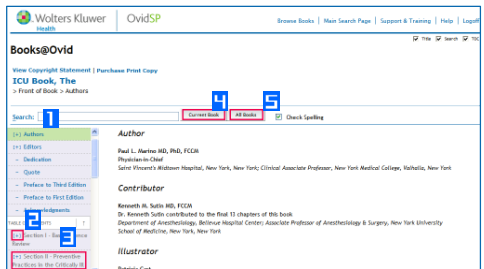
Wolters Kluwer Health | OvidSP

Browse Books | Main Search Page | Support & Training | Help | Logoff

Books@Ovid

Title Search TOC

View Copyright Statement | Purchase Print Copy

ICU Book, The

> Front of Book > Authors

Search:

1

4 Current Book

5 All Books

Check Spelling

[+] Authors

[+] Editors

- Dedication

- Quote

- Preface to Third Edition

- Preface to First Edition

- Acknowledgments

2

[+] Section I - Basic Science Review

3

[+] Section II - Preventive Practices in the Critically Ill

Author

Paul L. Marino MD, PhD, FCCM

Physician-in-Chief

Saint Vincent's Midtown Hospital, New York, New York; Clinical Associate Professor, New York Medical College, Valhalla, New York

Contributor

Kenneth M. Sutin MD, FCCM

Dr. Kenneth Sutin contributed to the final 11 chapters of this book

Department of Anesthesiology, Bellevue Hospital Center; Associate Professor of Anesthesiology & Surgery, New York University School of Medicine, New York, New York

Illustrator

Patricia Gast